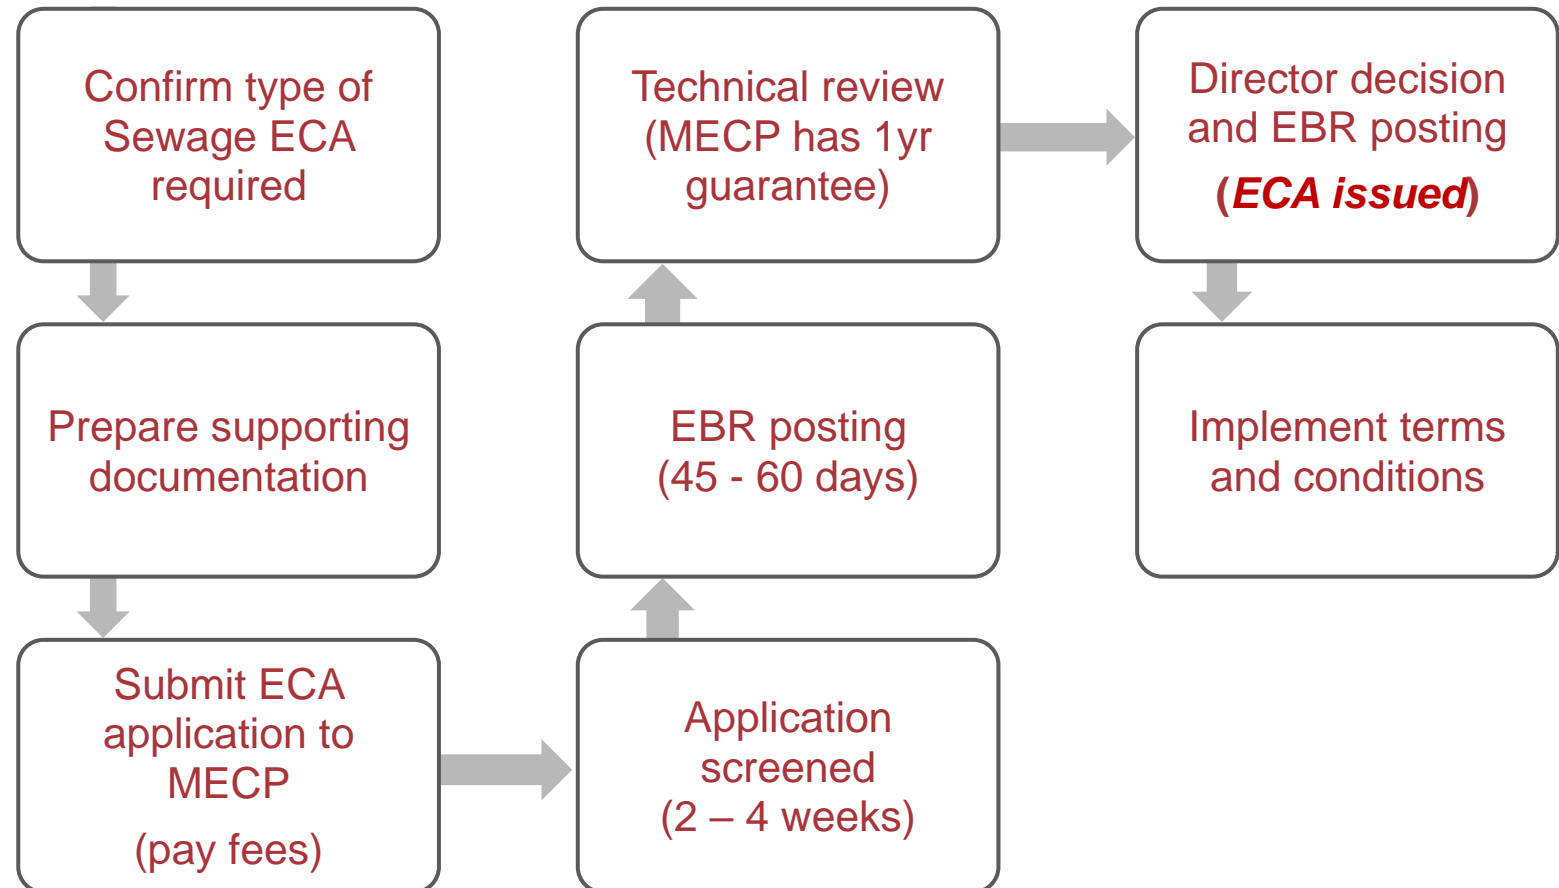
Confirm type of Sewage ECA required

Prepare supporting documentation

Submit ECA application to MECP

(pay fees)

Application screened (2 – 4 weeks)

EBR posting (45 - 60 days)

Technical review (MECP has 1yr guarantee)

Director decision and EBR posting

(ECA issued)

Implement terms and conditions